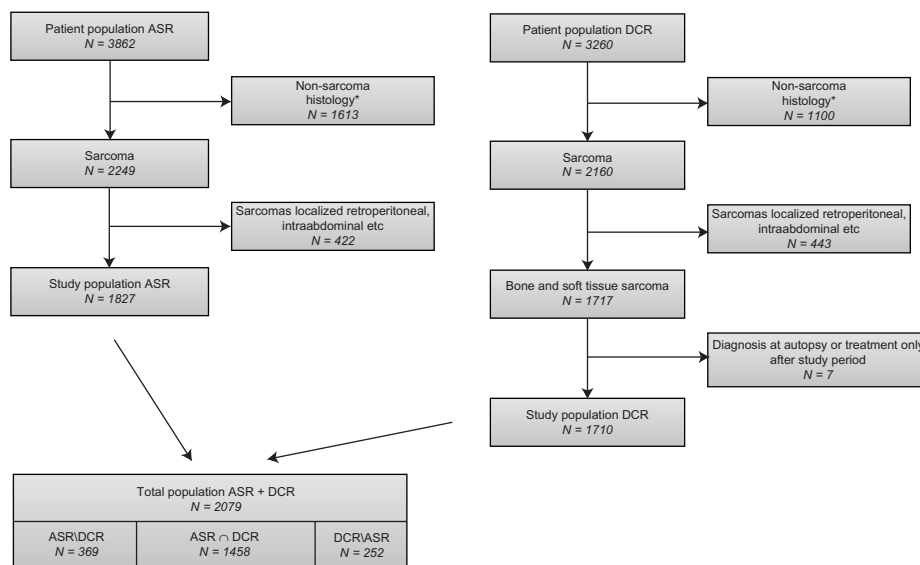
Patient population ASR
$N = 3862$

Non-sarcoma histology*
$N = 1613$

Sarcoma
$N = 2249$

Sarcomas localized retroperitoneal, intraabdominal etc
$N = 422$

Study population ASR
$N = 1827$

Patient population DCR
$N = 3260$

Non-sarcoma histology*
$N = 1100$

Sarcoma
$N = 2160$

Sarcomas localized retroperitoneal, intraabdominal etc
$N = 443$

Bone and soft tissue sarcoma
$N = 1717$

Diagnosis at autopsy or treatment only after study period
$N = 7$

Study population DCR
$N = 1710$

| Total population ASR + DCR $N = 2079$ | | |
|---|---|---|
| ASR\DCR $N = 369$ | ASR $\cap$ DCR $N = 1458$ | DCR\ASR $N = 252$ |